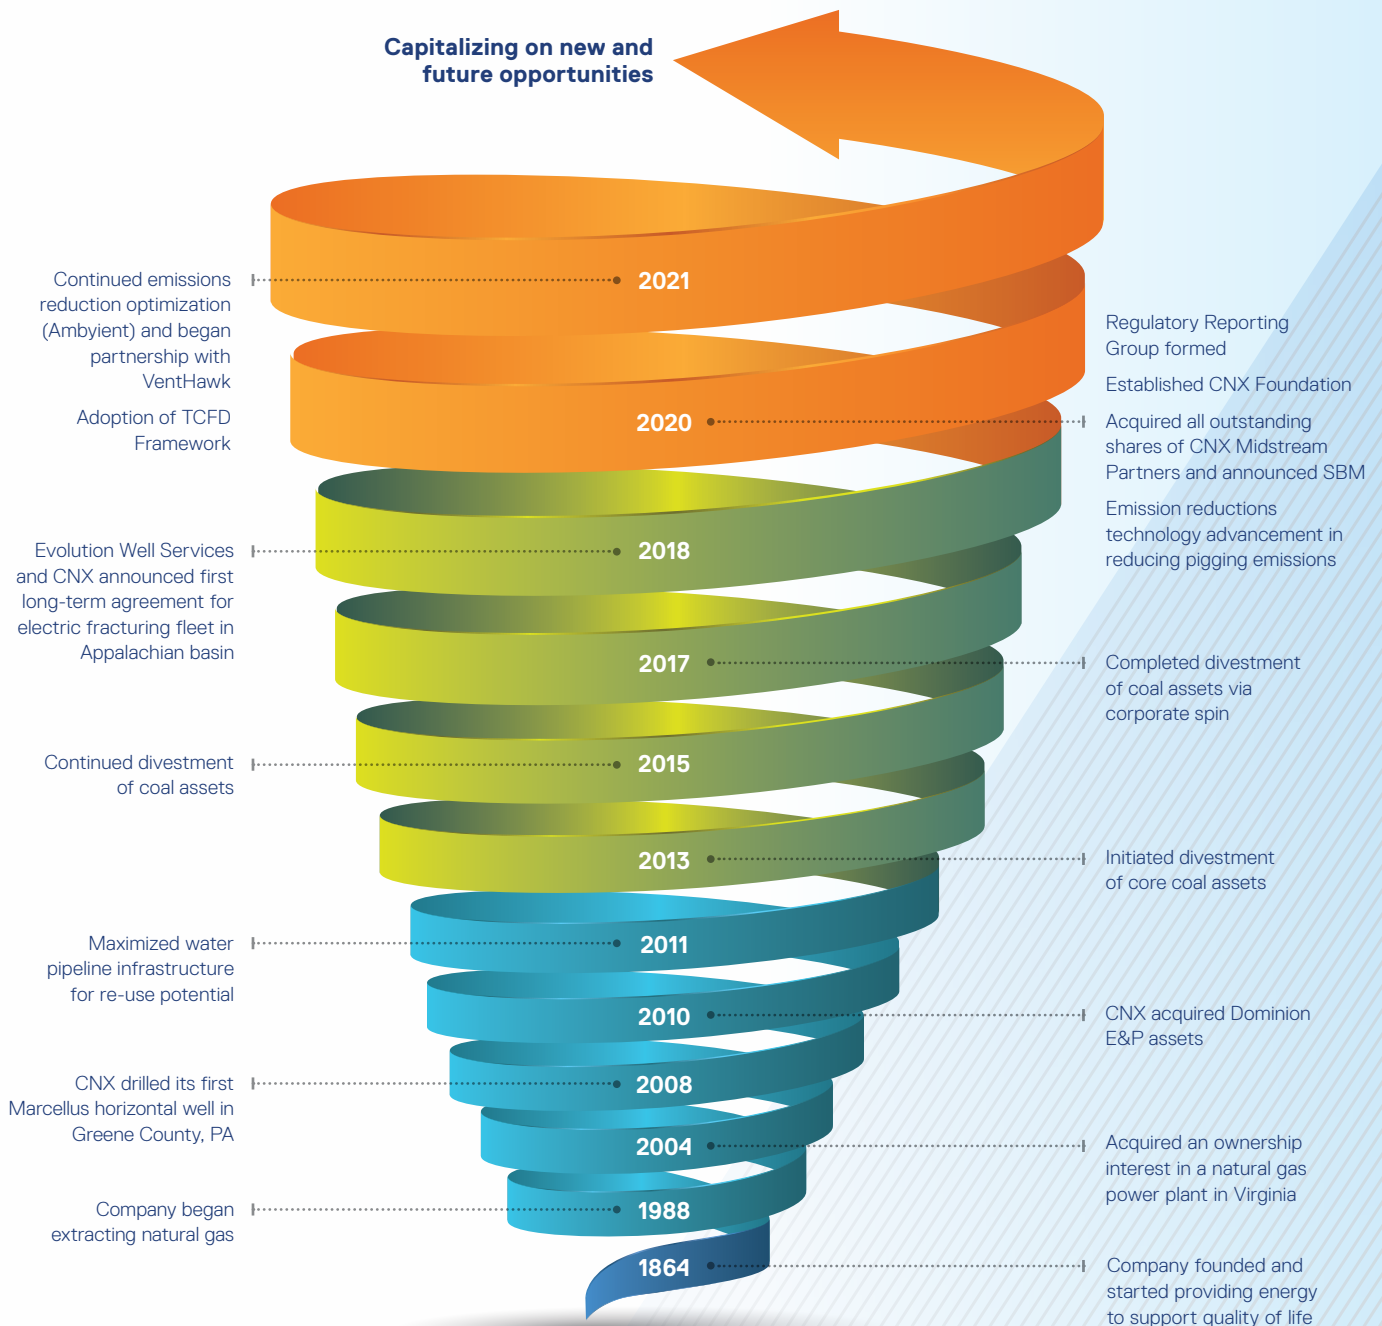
Capitalizing on new and future opportunities

Continued emissions reduction optimization (Ambyient) and began partnership with VentHawk

Adoption of TCFD Framework

2021

Regulatory Reporting Group formed

Established CNX Foundation

2020

Acquired all outstanding shares of CNX Midstream Partners and announced SBM

Emission reductions technology advancement in reducing pigging emissions

Evolution Well Services and CNX announced first long-term agreement for electric fracturing fleet in Appalachian basin

2018

2017

Completed divestment of coal assets via corporate spin

Continued divestment of coal assets

2015

2013

Initiated divestment of core coal assets

Maximized water pipeline infrastructure for re-use potential

2011

2010

CNX acquired Dominion E&P assets

CNX drilled its first Marcellus horizontal well in Greene County, PA

2008

2004

Acquired an ownership interest in a natural gas power plant in Virginia

Company began extracting natural gas

1988

1864

Company founded and started providing energy to support quality of life